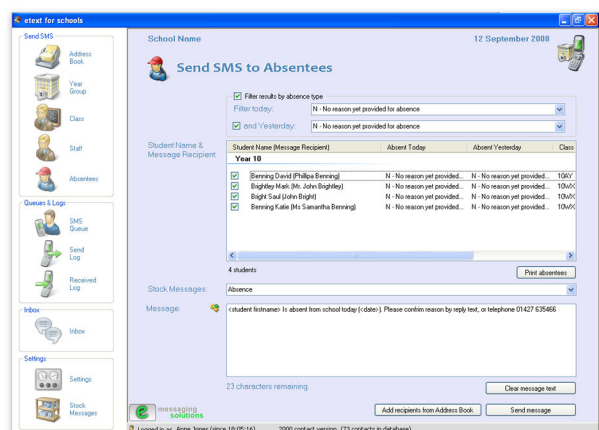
etext for schools

Send SMS

Address Book

Year Group

Class

Staff

Absentees

Queues & Logs

SMS Queue

Send Log

Received Log

Inbox

Inbox

Settings

Settings

Stock Messages

School Name

12 September 2008

Send SMS to Absentees

Filter results by absence type

Filter today: N - No reason yet provided for absence

and Yesterday: N - No reason yet provided for absence

Student Name & Message Recipient:

| Student Name (Message Recipient) | Absent Today | Absent Yesterday | Class |
|---|---|---|---|
| Year 10 | | | |
| Benning David (Phillipa Benning) | N - No reason yet provided... | N - No reason yet provided... | 10AY |
| Brightley Mark (Mr. John Brightley) | N - No reason yet provided... | N - No reason yet provided... | 10W |
| Bright Saul (John Bright) | N - No reason yet provided... | N - No reason yet provided... | 10W |
| Benning Katie (Ms Samantha Benning) | N - No reason yet provided... | N - No reason yet provided... | 10W |

4 students

Print absentees

Stock Messages: Absence

Message: <student firstname> Is absent from school today (<date>). Please confirm reason by reply text, or telephone 01427 635466

23 characters remaining.

Clear message text

messaging solutions

Add recipients from Address Book

Send message

Logged in as: Anne Jones (since 18:05:16) 2000 contact version (73 contacts in database)